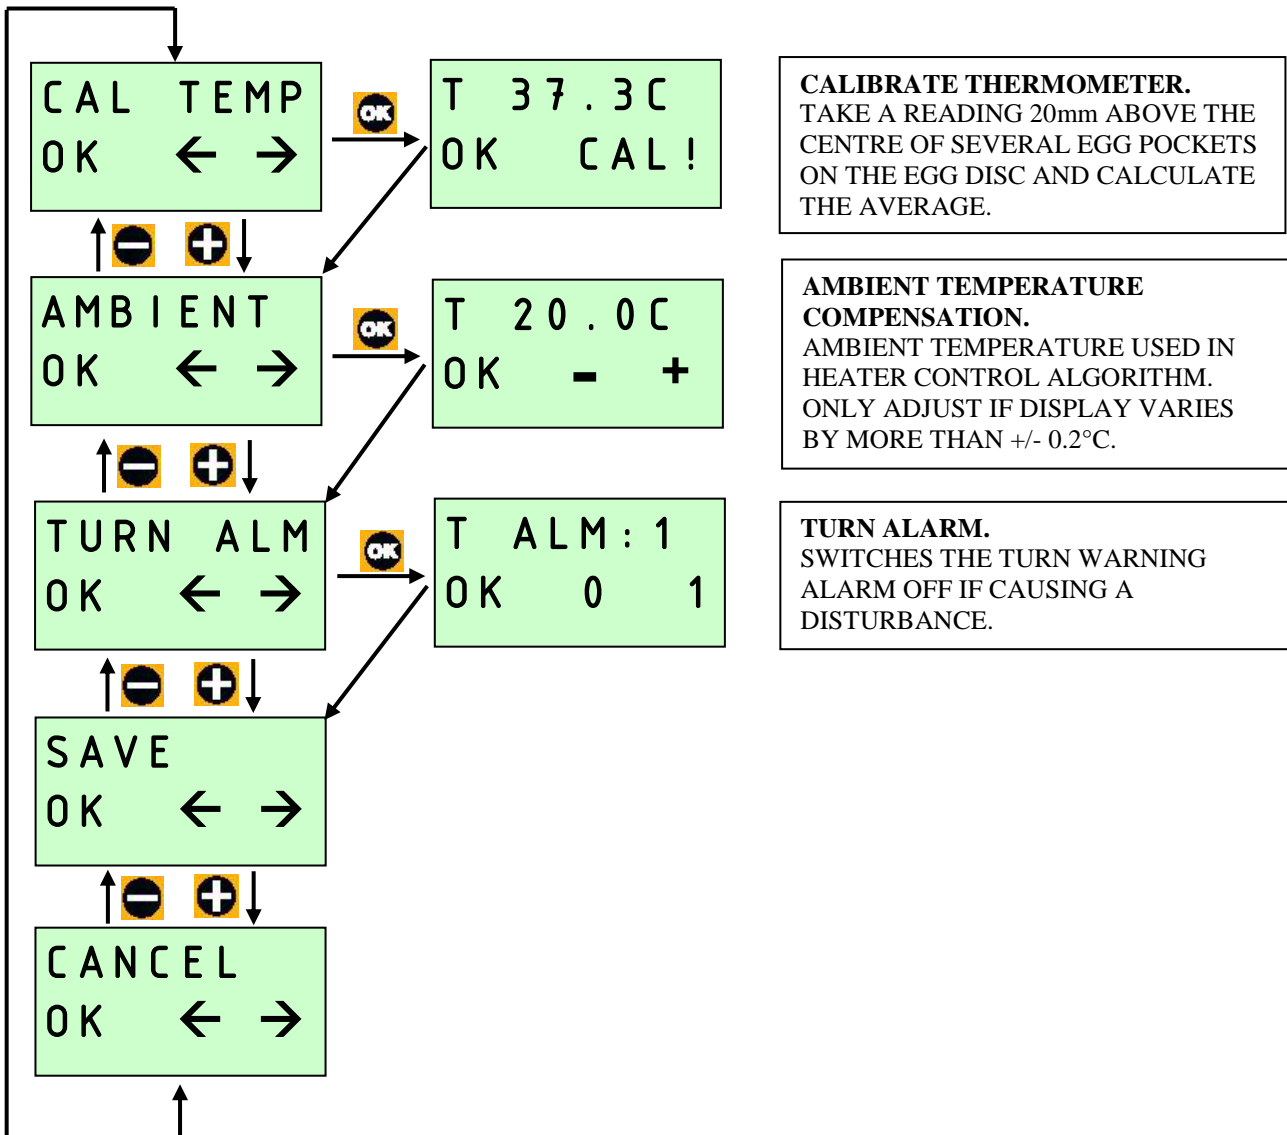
CAL TEMP
OK ← →

OK

T 37.3C
OK CAL!

CALIBRATE THERMOMETER.
TAKE A READING 20mm ABOVE THE CENTRE OF SEVERAL EGG POCKETS ON THE EGG DISC AND CALCULATE THE AVERAGE.

AMBIENT
OK ← →

OK

T 20.0C
OK - +

AMBIENT TEMPERATURE COMPENSATION.
AMBIENT TEMPERATURE USED IN HEATER CONTROL ALGORITHM. ONLY ADJUST IF DISPLAY VARIES BY MORE THAN +/- 0.2°C.

TURN ALM
OK ← →

OK

T ALM:1
OK 0 1

TURN ALARM.
SWITCHES THE TURN WARNING ALARM OFF IF CAUSING A DISTURBANCE.

SAVE
OK ← →

CANCEL
OK ← →